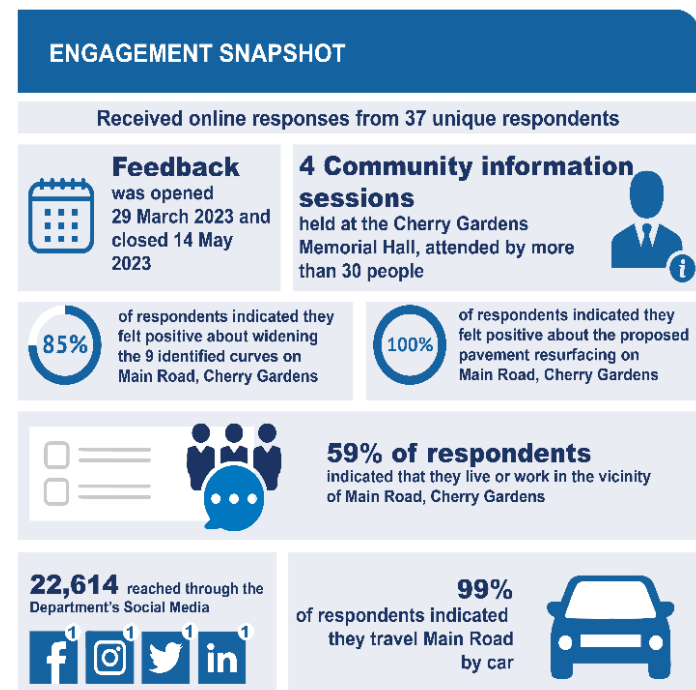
ENGAGEMENT SNAPSHOT

Received online responses from 37 unique respondents

Feedback was opened 29 March 2023 and closed 14 May 2023

4 Community information sessions held at the Cherry Gardens Memorial Hall, attended by more than 30 people

i

85%

of respondents indicated they felt positive about widening the 9 identified curves on Main Road, Cherry Gardens

100%

of respondents indicated they felt positive about the proposed pavement resurfacing on Main Road, Cherry Gardens

59% of respondents indicated that they live or work in the vicinity of Main Road, Cherry Gardens

22,614 reached through the Department's Social Media

1 1 1 1

99% of respondents indicated they travel Main Road by car